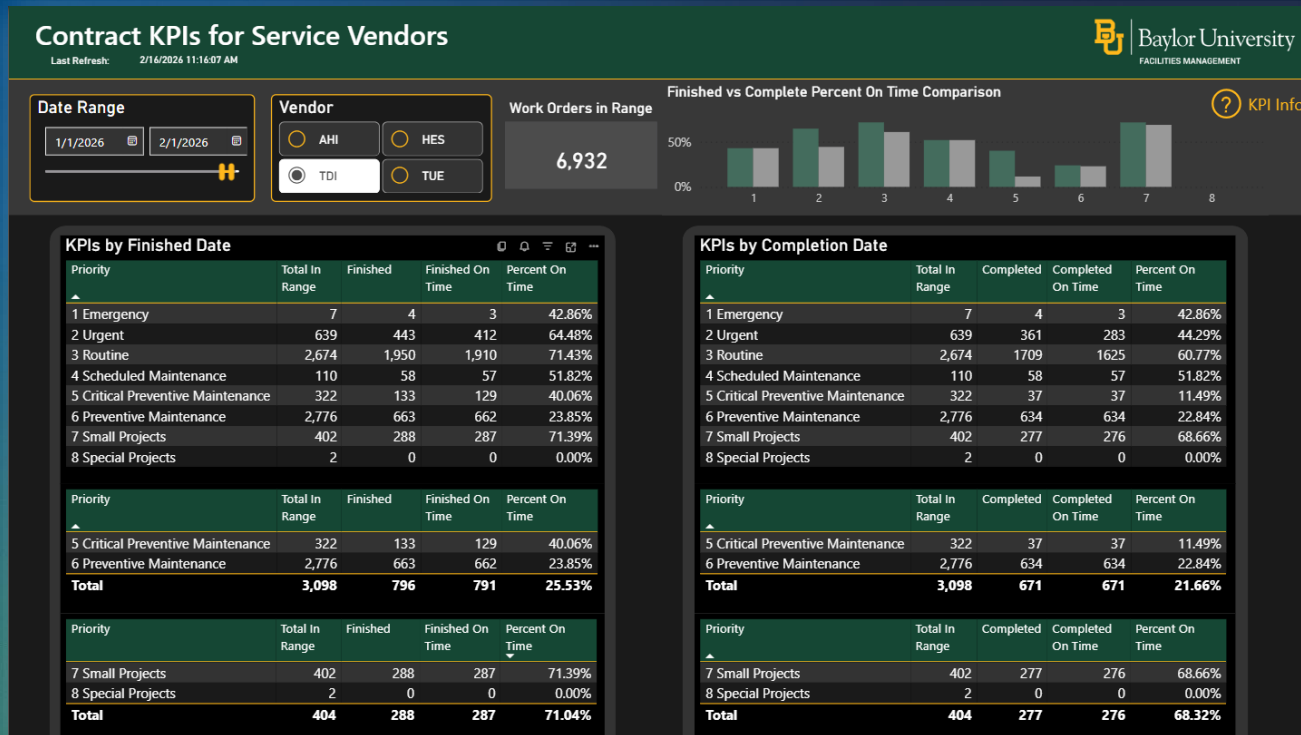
Contract KPIs for Service Vendors
Last Refresh: 2/16/2026 11:16:07 AM

Baylor University
FACILITIES MANAGEMENT

Date Range
1/1/2026
2/1/2026

Vendor
AHI
HES
TDI
TUE

Work Orders in Range
6,932

Finished vs Complete Percent On Time Comparison
50%
0%
1 2 3 4 5 6 7 8

KPI Info

KPIs by Finished Date

| Priority | Total In Range | Finished | Finished On Time | Percent On Time |
|---|---|---|---|---|
| 1 Emergency | 7 | 4 | 3 | 42.86% |
| 2 Urgent | 639 | 443 | 412 | 64.48% |
| 3 Routine | 2,674 | 1,950 | 1,910 | 71.43% |
| 4 Scheduled Maintenance | 110 | 58 | 57 | 51.82% |
| 5 Critical Preventive Maintenance | 322 | 133 | 129 | 40.06% |
| 6 Preventive Maintenance | 2,776 | 663 | 662 | 23.85% |
| 7 Small Projects | 402 | 288 | 287 | 71.39% |
| 8 Special Projects | 2 | 0 | 0 | 0.00% |

| Priority | Total In Range | Finished | Finished On Time | Percent On Time |
|---|---|---|---|---|
| 5 Critical Preventive Maintenance | 322 | 133 | 129 | 40.06% |
| 6 Preventive Maintenance | 2,776 | 663 | 662 | 23.85% |
| Total | 3,098 | 796 | 791 | 25.53% |

| Priority | Total In Range | Finished | Finished On Time | Percent On Time |
|---|---|---|---|---|
| 7 Small Projects | 402 | 288 | 287 | 71.39% |
| 8 Special Projects | 2 | 0 | 0 | 0.00% |
| Total | 404 | 288 | 287 | 71.04% |

KPIs by Completion Date

| Priority | Total In Range | Completed | Completed On Time | Percent On Time |
|---|---|---|---|---|
| 1 Emergency | 7 | 4 | 3 | 42.86% |
| 2 Urgent | 639 | 361 | 283 | 44.29% |
| 3 Routine | 2,674 | 1709 | 1625 | 60.77% |
| 4 Scheduled Maintenance | 110 | 58 | 57 | 51.82% |
| 5 Critical Preventive Maintenance | 322 | 37 | 37 | 11.49% |
| 6 Preventive Maintenance | 2,776 | 634 | 634 | 22.84% |
| 7 Small Projects | 402 | 277 | 276 | 68.66% |
| 8 Special Projects | 2 | 0 | 0 | 0.00% |

| Priority | Total In Range | Completed | Completed On Time | Percent On Time |
|---|---|---|---|---|
| 5 Critical Preventive Maintenance | 322 | 37 | 37 | 11.49% |
| 6 Preventive Maintenance | 2,776 | 634 | 634 | 22.84% |
| Total | 3,098 | 671 | 671 | 21.66% |

| Priority | Total In Range | Completed | Completed On Time | Percent On Time |
|---|---|---|---|---|
| 7 Small Projects | 402 | 277 | 276 | 68.66% |
| 8 Special Projects | 2 | 0 | 0 | 0.00% |
| Total | 404 | 277 | 276 | 68.32% |